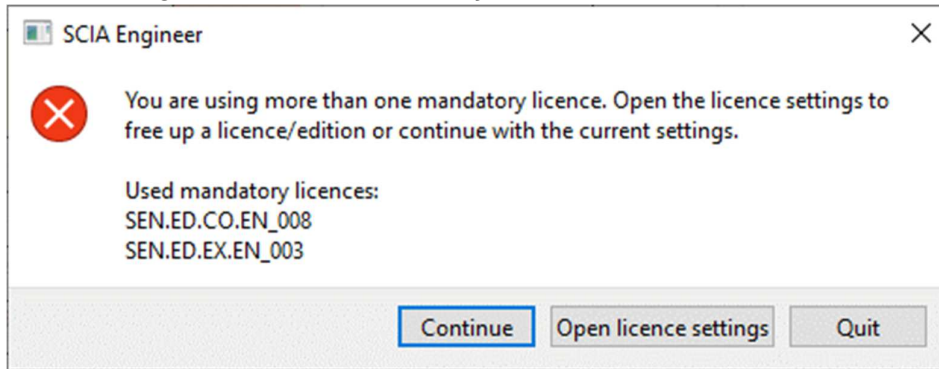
SCIA Engineer

You are using more than one mandatory licence. Open the licence settings to free up a licence/edition or continue with the current settings.

Used mandatory licences:
SEN.ED.CO.EN_008
SEN.ED.EX.EN_003

Continue
Open licence settings
Quit